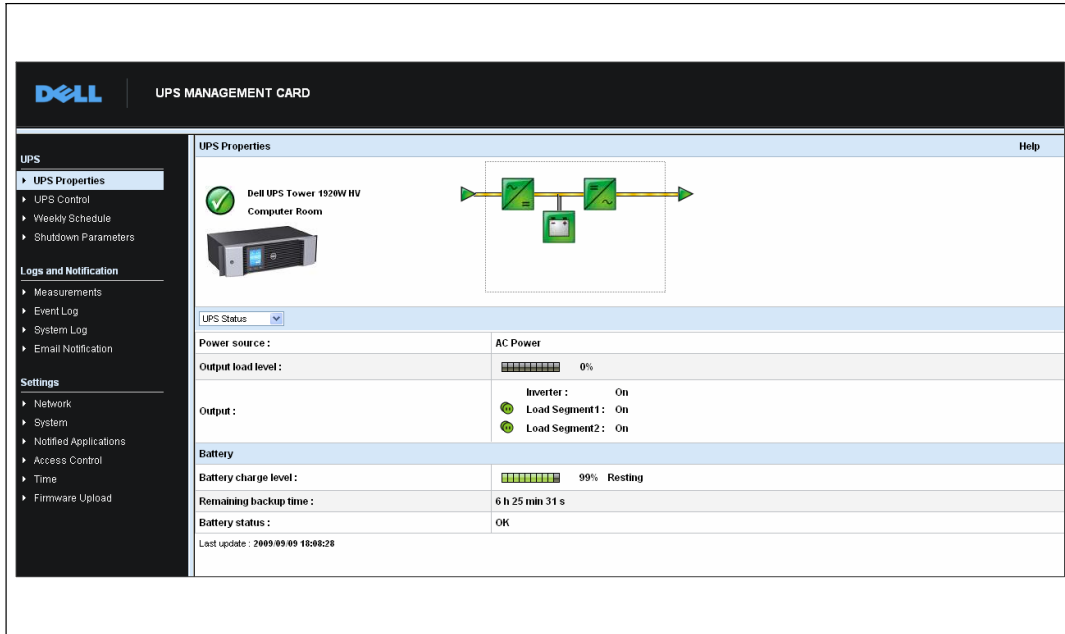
DELL UPS MANAGEMENT CARD

UPS
UPS Properties
UPS Control
Weekly Schedule
Shutdown Parameters

Logs and Notification
Measurements
Event Log
System Log
Email Notification

Settings
Network
System
Notified Applications
Access Control
Time
Firmware Upload

UPS Properties
Help

Dell UPS Tower 1920W HV
Computer Room

UPS Status

| | |
|---|---|
| Power source : | AC Power |
| Output load level : | 0% |
| Output : | Inverter : On<br>Load Segment1 : On<br>Load Segment2 : On |
| Battery | |
| Battery charge level : | 99% Resting |
| Remaining backup time : | 6 h 25 min 31 s |
| Battery status : | OK |

Last update : 2009/09/09 18:08:28